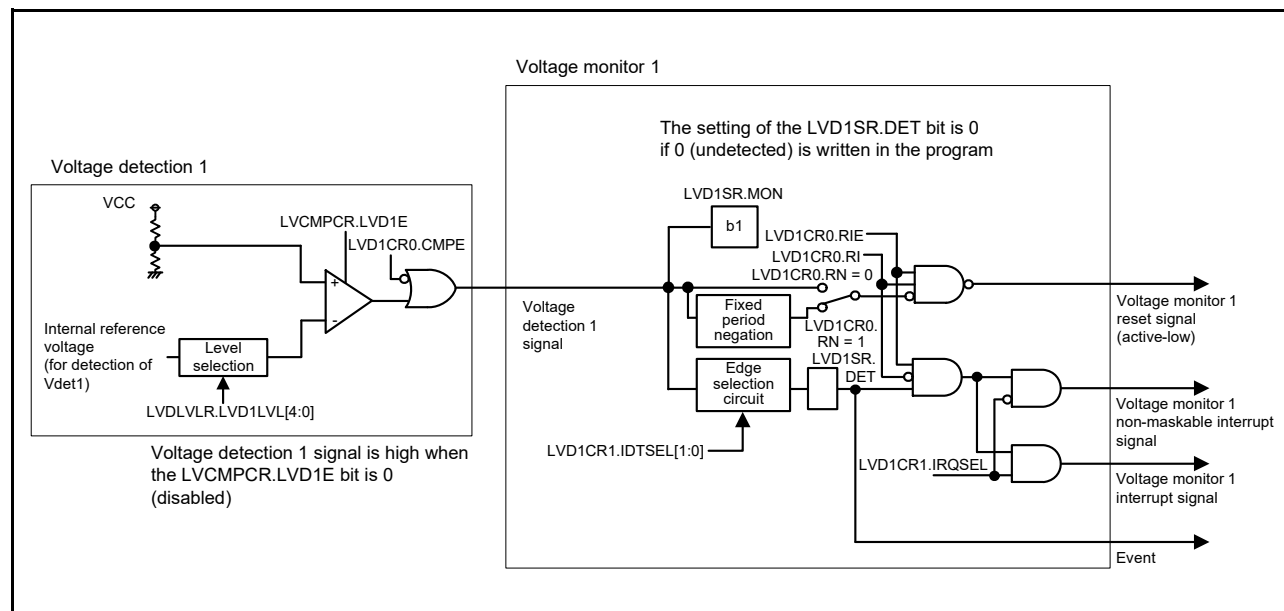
Voltage monitor 1

The setting of the LVD1SR.DET bit is 0 if 0 (undetected) is written in the program

Voltage detection 1

VCC

LVCMPCR.LVD1E

LVD1CR0.CMPE

+

-

Internal reference voltage (for detection of Vdet1)

Level selection

LVDLVLR.LVD1LVL[4:0]

Voltage detection 1 signal is high when the LVCMPCR.LVD1E bit is 0 (disabled)

LVD1SR.MON

b1

LVD1CR0.RIE

LVD1CR0.RI

LVD1CR0.RN = 0

Voltage detection 1 signal

Fixed period negation

LVD1CR0. RN = 1

LVD1SR. DET

Edge selection circuit

LVD1CR1.IDTSEL[1:0]

LVD1CR1.IRQSEL

Voltage monitor 1 reset signal (active-low)

Voltage monitor 1 non-maskable interrupt signal

Voltage monitor 1 interrupt signal

Event